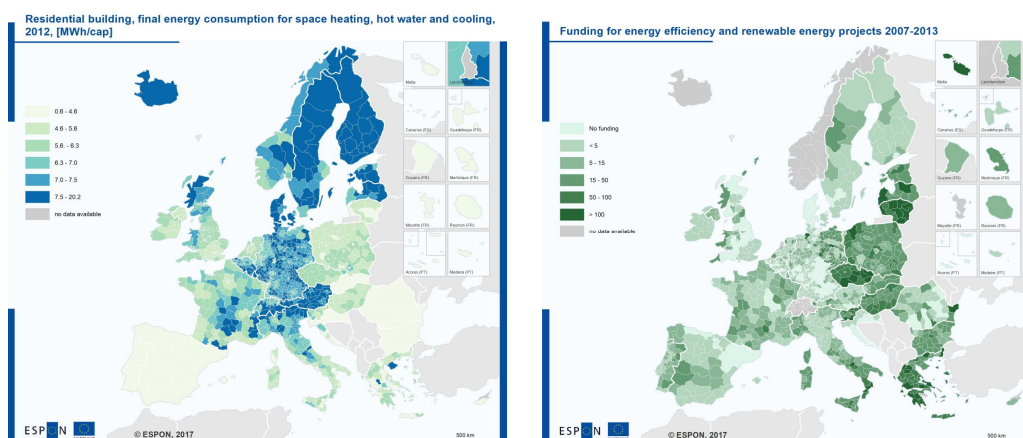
Residential building, final energy consumption for space heating, hot water and cooling, 2012, [MWh/cap]

0.6 - 4.6
4.6 - 5.6
5.6 - 6.3
6.3 - 7.0
7.0 - 7.5
7.5 - 20.2
no data available

Malta
Liechtenstein
Canarias (ES)
Guadeloupe (FR)
Guyane (FR)
Martinique (FR)
Mayotte (FR)
Reunion (FR)
Acores (PT)
Madeira (PT)

ESPON
© ESPON, 2017
500 km

Funding for energy efficiency and renewable energy projects 2007-2013

No funding
< 5
5 - 15
15 - 50
50 - 100
> 100
no data available

Malta
Liechtenstein
Canarias (ES)
Guadeloupe (FR)
Guyane (FR)
Martinique (FR)
Mayotte (FR)
Reunion (FR)
Acores (PT)
Madeira (PT)

ESPON
© ESPON, 2017
500 km